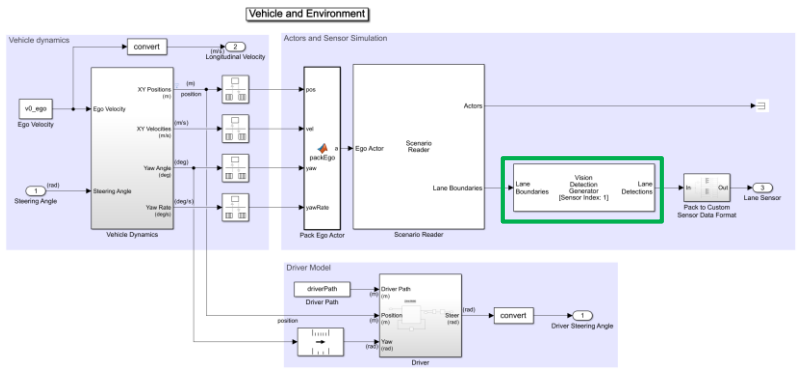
Vehicle and Environment

Vehicle dynamics

convert

(m/s)

2

Longitudinal Velocity

v0_ego

Ego Velocity

Ego Velocity

XY Positions (m)

(m)

position

XY Velocities (m/s)

(m/s)

Yaw Angle (deg)

(deg)

1

(rad)

Steering Angle

Steering Angle

Yaw Rate (deg/s)

(deg/s)

Vehicle Dynamics

Actors and Sensor Simulation

pos

vel

yaw

yawRate

packEgo

a

Pack Ego Actor

Ego Actor

Scenario Reader

Actors

Lane Boundaries

Scenario Reader

Lane Boundaries

Vision Detection Generator [Sensor Index: 1]

Lane Detections

In

Out

Pack to Custom Sensor Data Format

3

Lane Sensor

Driver Model

driverPath

Driver Path

(m)

Driver Path (m)

position

(m)

Position (m)

Steer (rad)

(rad)

convert

1

Driver Steering Angle

(rad)

Yaw (rad)

Driver